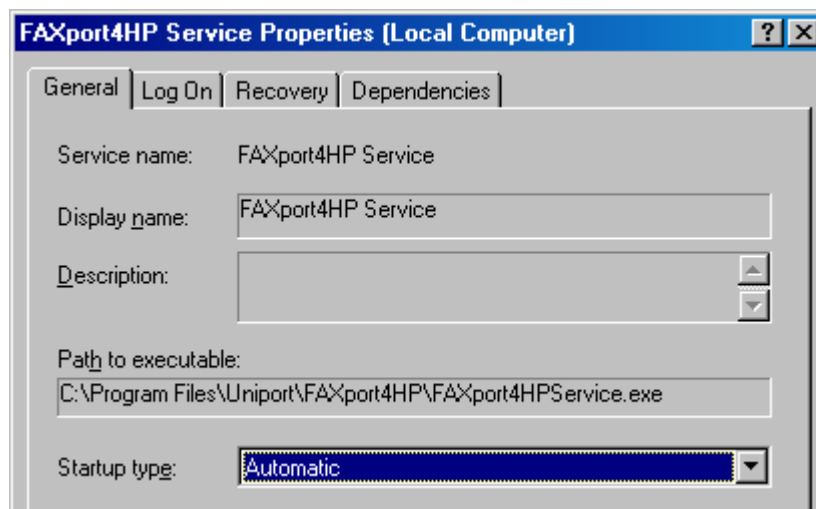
FAXport4HP Service Properties (Local Computer)

?

General | Log On | Recovery | Dependencies

Service name: FAXport4HP Service

Display name: FAXport4HP Service

Description:

Path to executable:
C:\Program Files\Uniport\FAXport4HP\FAXport4HPService.exe

Startup type: Automatic